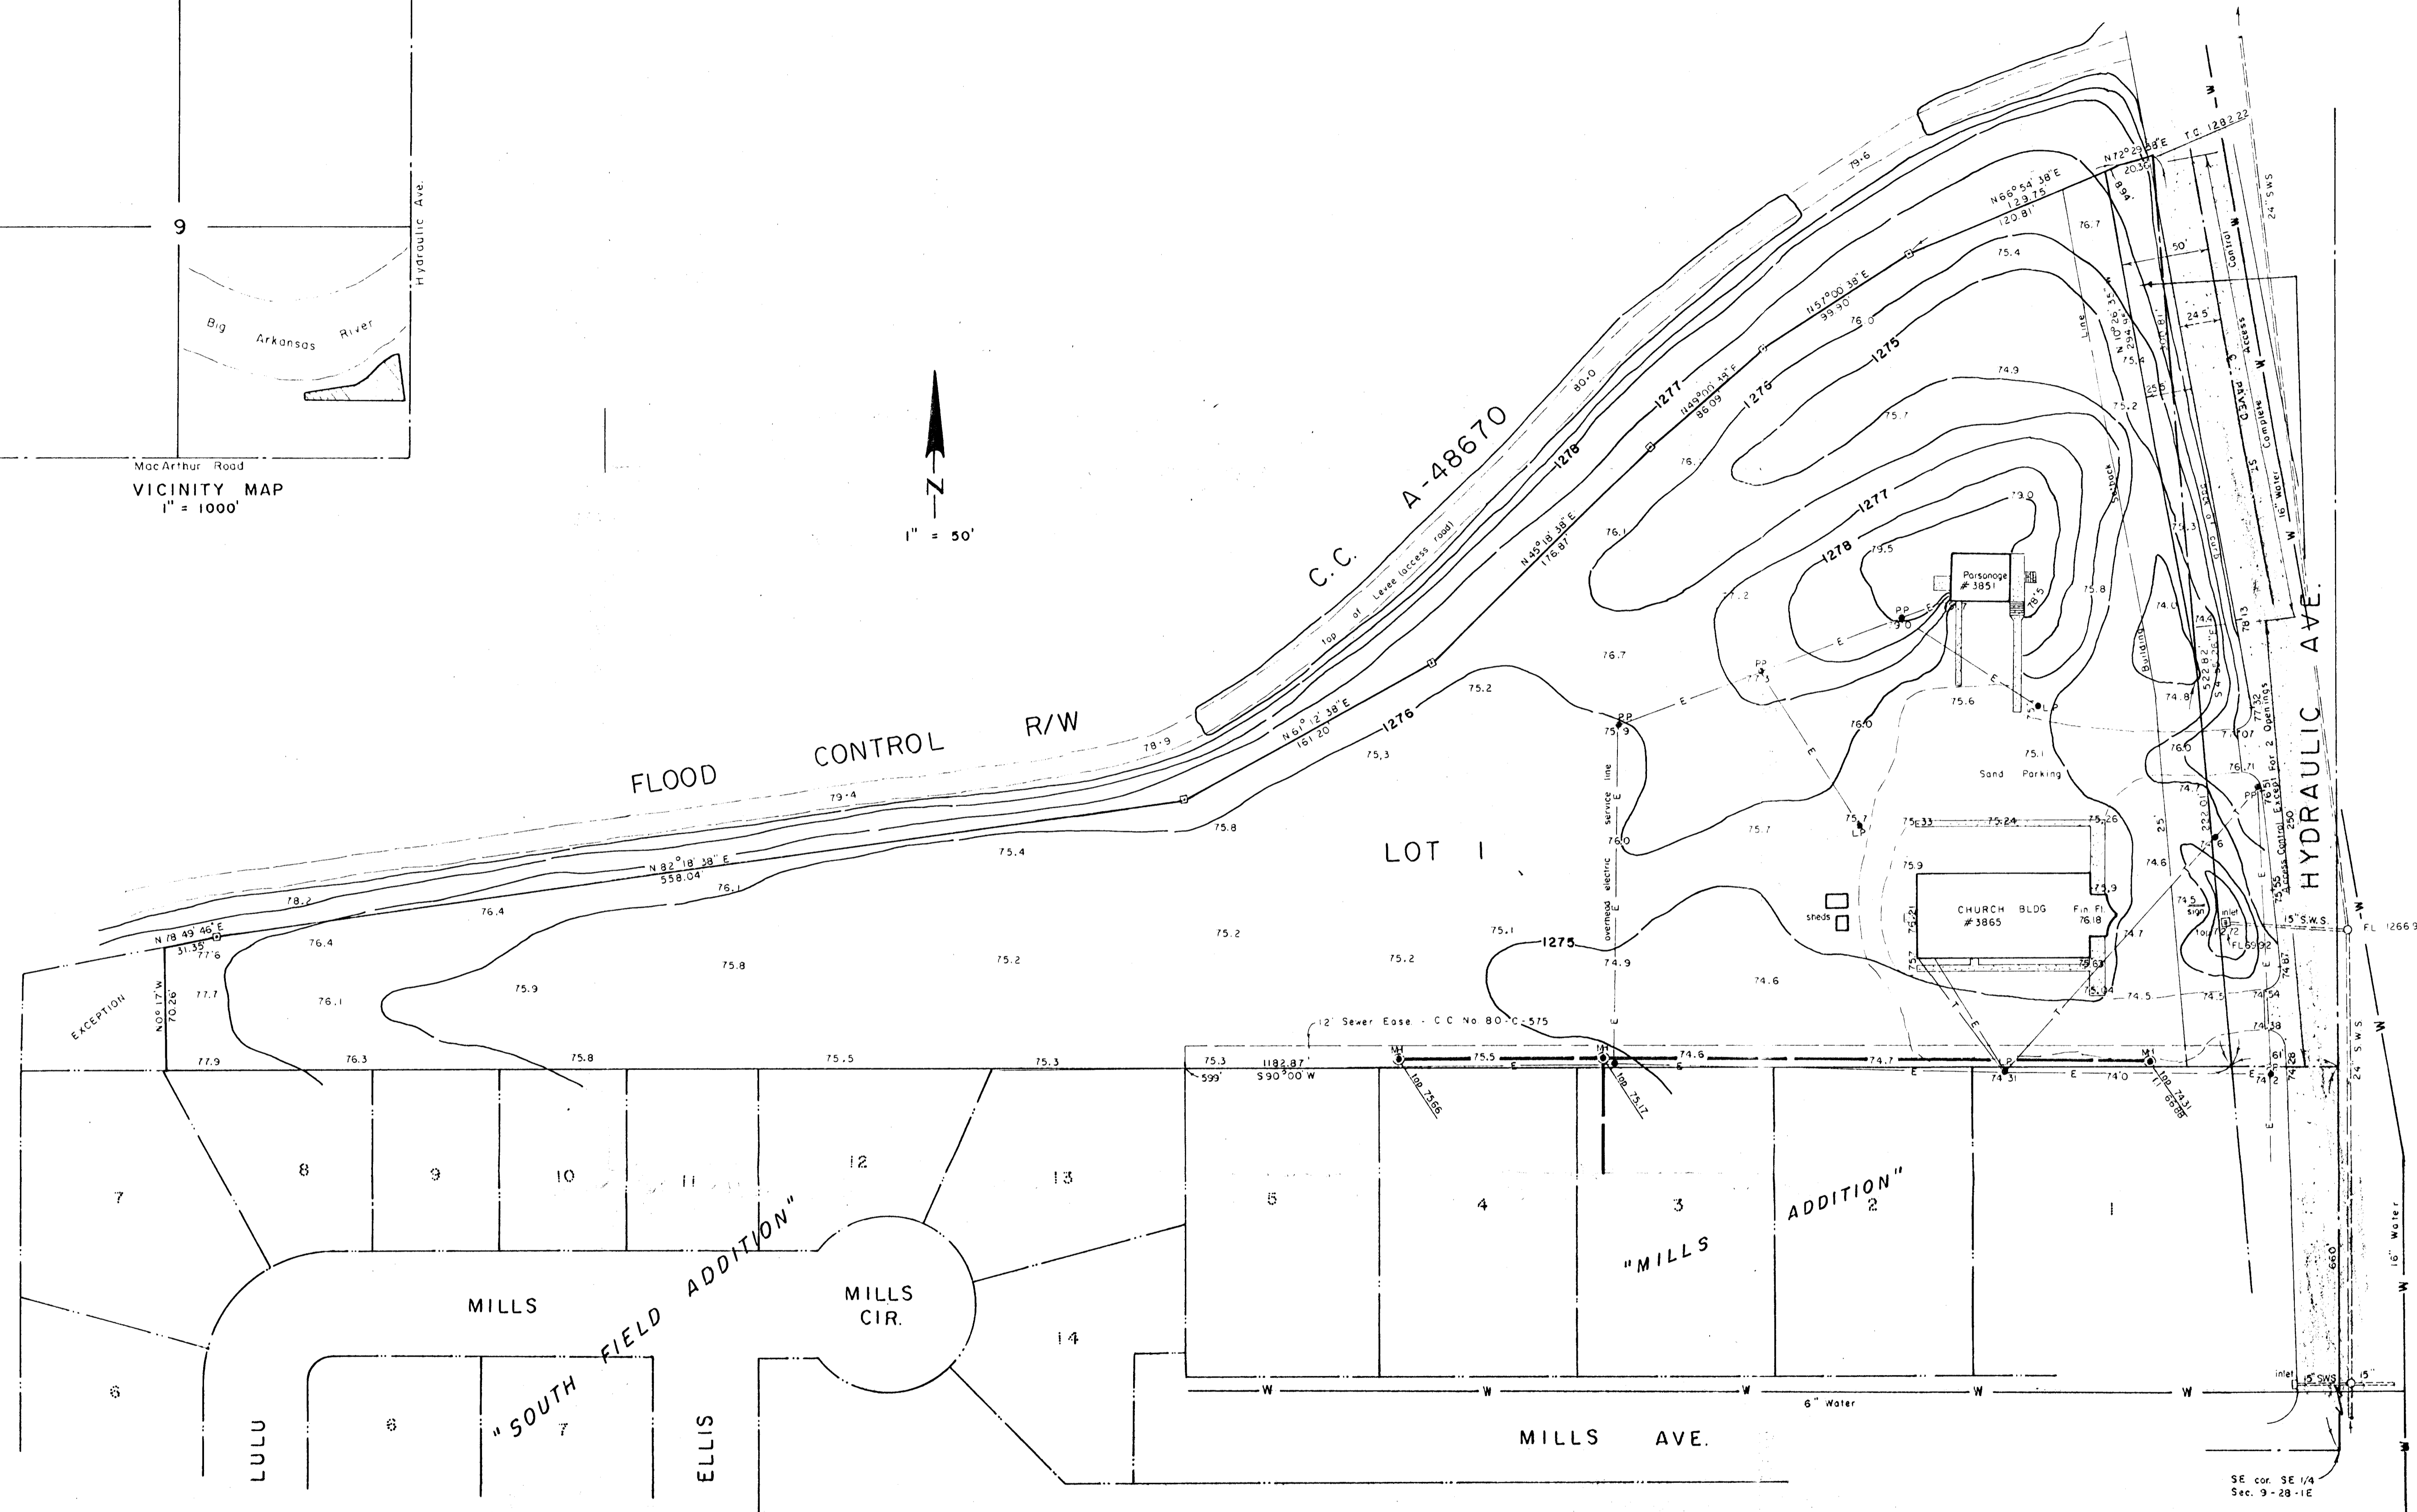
9

Hydraulic Ave.

Big Arkansas River

MacArthur Road

VICINITY MAP
1" = 1000'

N

1" = 50'

C.C. A-48670

FLOOD CONTROL R/W

top of Levee (access road)

HYDRAULIC AVE.

79.6
80.0
79.4
78.9
78.2

N 72°29'38" E
20.36
T.C. 1282.22

N 66°54'38" E
129.75
120.81

N 57°00'38" E
99.90

N 49°00'38" E
96.09

N 45°18'38" E
116.87

N 61°12'38" E
161.20

N 82°18'38" E
558.04

N 78°49'46" E
31.35

N 0°17' W
70.26

EXCEPTION

1278
1277
1276
1275

LOT 1

Parsonage
#3851

CHURCH BLDG
#3865
Fin. Fl.
76.18

Sand Parking

sheds

overhead electric service line

Building Setback Line

Access Control Except For 2 Openings

Control Access

Complete

16" Water

24" S.W.S.

15" S.W.S.

FL 1266.9

inlet

sign

12' Sewer Ease. - C.C. No 80-C-575

1182.87'
S 90°00' W

599'

MH

7
8
9
10
11
12
13
14
6
6
7

MILLS

MILLS CIR.

"SOUTH FIELD ADDITION"

LULU

ELLIS

5
4
3
2
1

"MILLS ADDITION"

6" Water

MILLS AVE.

660

SE cor. SE 1/4
Sec. 9-28-1E

76.7
75.4
76.0
74.9
75.7
76.1
73.0
79.5
75.8
74.0
75.2
76.7
75.6
75.1
76.6
75.3
75.8
75.4
76.1
76.4
76.4
77.6
77.7
76.1
75.9
75.8
75.2
75.2
75.2
75.1
74.9
74.6
74.7
74.5
74.5
77.9
76.3
75.8
75.5
75.3
75.3
75.5
74.6
74.7
74.31
74.0